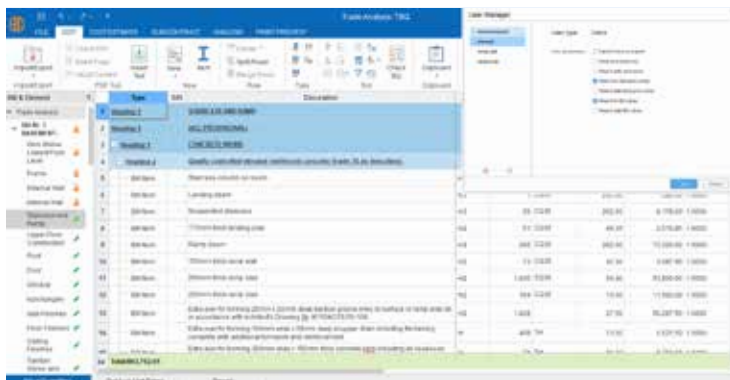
Trade Analysis: TBQ

FILE EDIT CUSTOMISE SUBCONTRACT ANALYSE PRINT/REPORT

Bill & Element

Type
Description

Heading 1
SUBSTRUCTURE

Heading 2
ALL PROVISIONAL

Heading 3
CONCRETE WORK

Heading 4
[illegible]

Bill Item
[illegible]

Bill Item
Landing beam

Bill Item
Suspended staircase

Bill Item
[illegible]

Bill Item
Ramp beam

Bill Item
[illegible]

Bill Item
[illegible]

Bill Item
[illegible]

Bill Item
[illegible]

Bill Item
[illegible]

User Manager

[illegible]